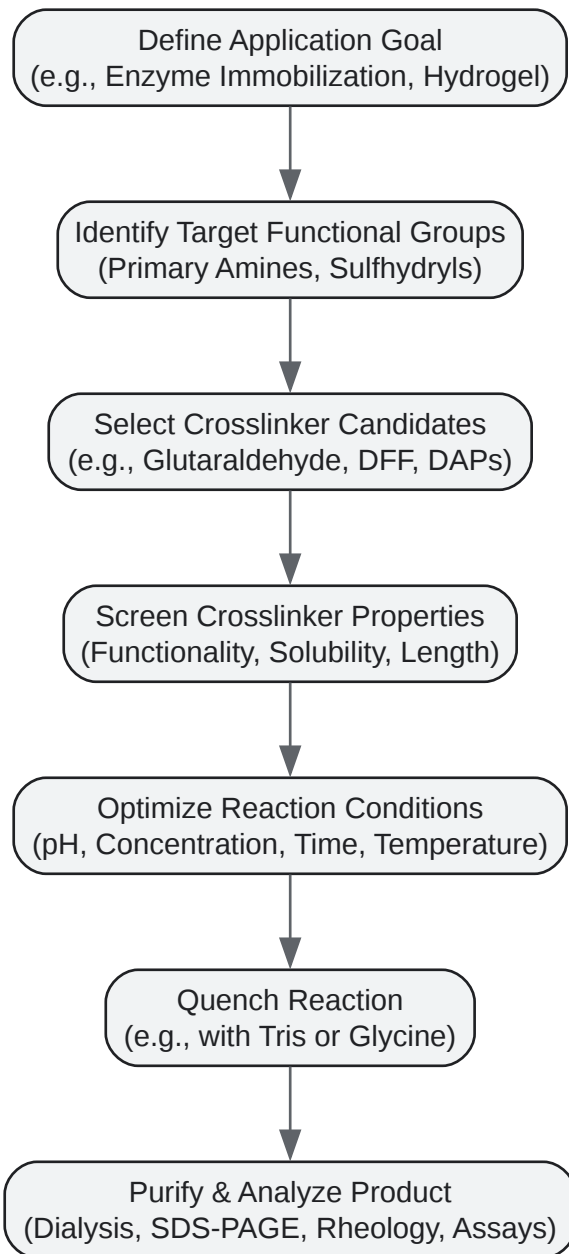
Define Application Goal
(e.g., Enzyme Immobilization, Hydrogel)

Identify Target Functional Groups
(Primary Amines, Sulfhydryls)

Select Crosslinker Candidates
(e.g., Glutaraldehyde, DFF, DAPs)

Screen Crosslinker Properties
(Functionality, Solubility, Length)

Optimize Reaction Conditions
(pH, Concentration, Time, Temperature)

Quench Reaction
(e.g., with Tris or Glycine)

Purify & Analyze Product
(Dialysis, SDS-PAGE, Rheology, Assays)